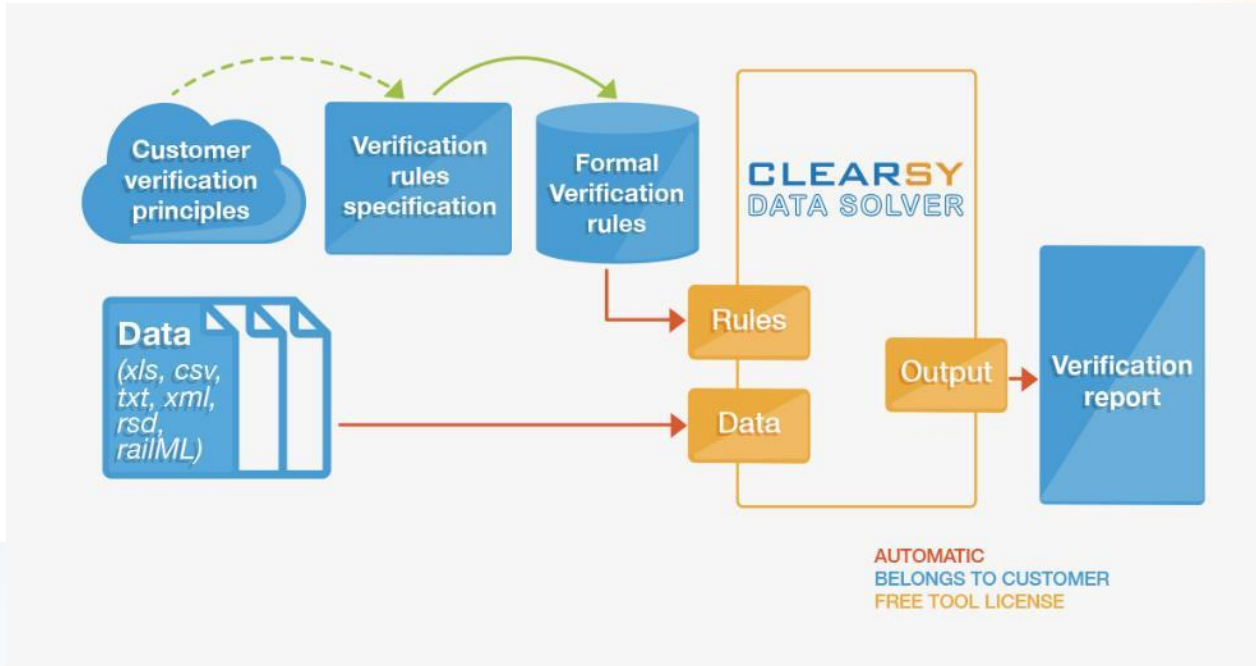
Customer verification principles

Verification rules specification

Formal Verification rules

CLEARSY
DATA SOLVER

Data
(xls, csv, txt, xml, rsd, railML)

Rules

Data

Output

Verification report

AUTOMATIC
BELONGS TO CUSTOMER
FREE TOOL LICENSE